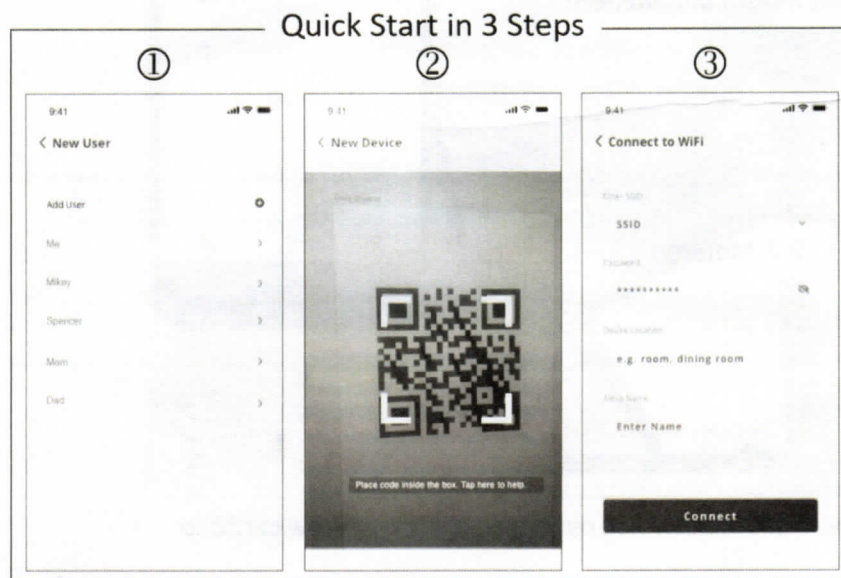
Quick Start in 3 Steps

①

9:41

< New User

Add User

Me

Mikey

Spencer

Mom

Dad

②

9:41

< New Device

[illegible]

Place code inside the box. Tap here to help.

③

9:41

< Connect to WiFi

Enter SSID

SSID

Password

**********

Device location

e.g. room, dining room

Alias Name

Enter Name

Connect